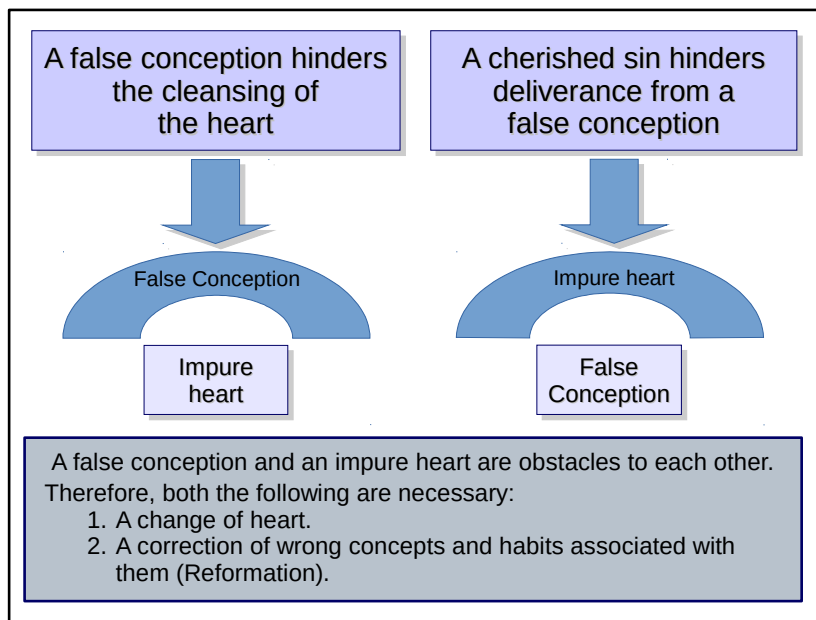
A false conception hinders the cleansing of the heart

A cherished sin hinders deliverance from a false conception

False Conception

Impure heart

Impure heart

False Conception

A false conception and an impure heart are obstacles to each other. Therefore, both the following are necessary:

1. A change of heart.
2. A correction of wrong concepts and habits associated with them (Reformation).